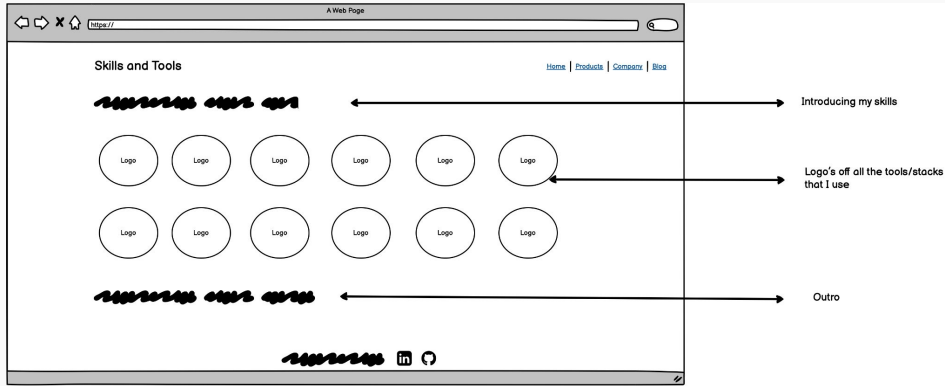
A Web Page

https://

Skills and Tools

Home | Products | Company | Blog

Introducing my skills

Logo Logo Logo Logo Logo Logo

Logo's off all the tools/stacks that I use

Logo Logo Logo Logo Logo Logo

Outro